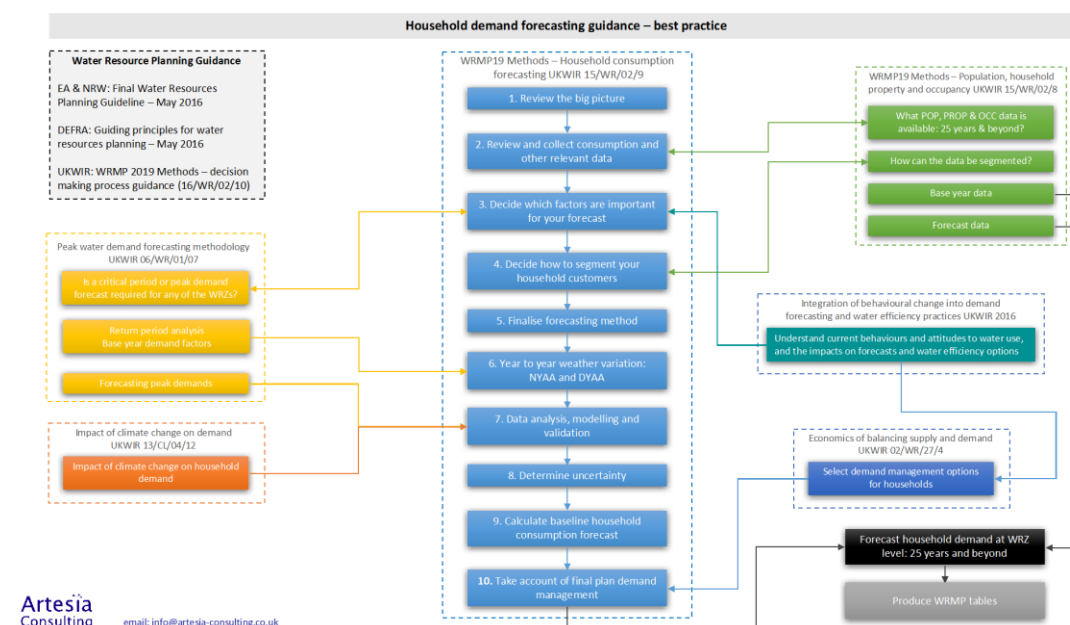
Household demand forecasting guidance – best practice

Water Resource Planning Guidance

EA & NRW: Final Water Resources Planning Guideline – May 2016

DEFRA: Guiding principles for water resources planning – May 2016

UKWIR: WRMP 2019 Methods – decision making process guidance (16/WR/02/10)

Peak water demand forecasting methodology UKWIR 06/WR/01/07

Is a critical period or peak demand forecast required for any of the WRZs?

Return period analysis
Base year demand factors

Forecasting peak demands

Impact of climate change on demand UKWIR 13/CL/04/12

Impact of climate change on household demand

WRMP19 Methods – Household consumption forecasting UKWIR 15/WR/02/9

1. Review the big picture

2. Review and collect consumption and other relevant data

3. Decide which factors are important for your forecast

4. Decide how to segment your household customers

5. Finalise forecasting method

6. Year to year weather variation: NYAA and DYAA

7. Data analysis, modelling and validation

8. Determine uncertainty

9. Calculate baseline household consumption forecast

10. Take account of final plan demand management

WRMP19 Methods – Population, household property and occupancy UKWIR 15/WR/02/8

What POP, PROP & OCC data is available: 25 years & beyond?

How can the data be segmented?

Base year data

Forecast data

Integration of behavioural change into demand forecasting and water efficiency practices UKWIR 2016

Understand current behaviours and attitudes to water use, and the impacts on forecasts and water efficiency options

Economics of balancing supply and demand UKWIR 02/WR/27/4

Select demand management options for households

Forecast household demand at WRZ level: 25 years and beyond

Produce WRMP tables

Artesia Consulting

email: info@artesia-consulting.co.uk